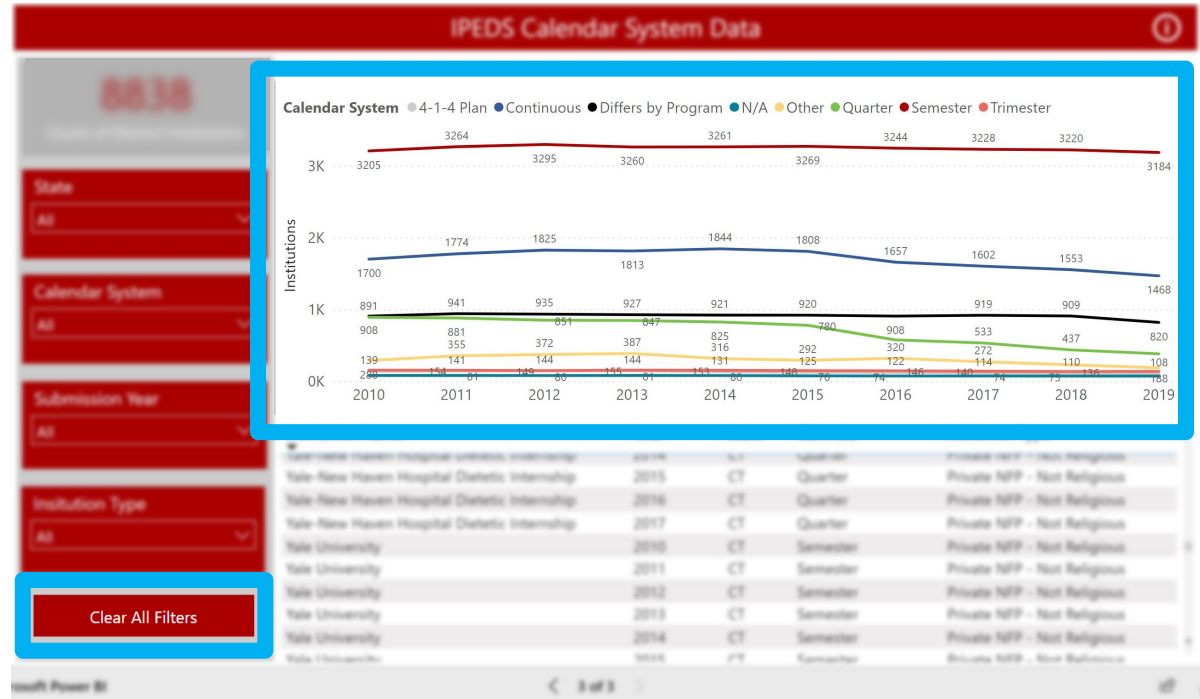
IPEDS Calendar System Data

8838

State
All

Calendar System
All

Submission Year
All

Insitution Type
All

Clear All Filters

Calendar System ● 4-1-4 Plan ● Continuous ● Differs by Program ● N/A ● Other ● Quarter ● Semester ● Trimester

3K
2K
1K
0K
Institutions

3205 3264 3295 3260 3261 3269 3244 3228 3220 3184
1700 1774 1825 1813 1844 1808 1657 1602 1553 1468
891 941 935 927 921 920 919 909 820
908 881 851 847 825 780 908 533 437 108
139 355 372 387 316 292 320 272 110
141 144 144 131 125 122 114
154 149 155 153 146 146 140 136 188
61 80 61 80 76 74 74 73

2010 2011 2012 2013 2014 2015 2016 2017 2018 2019

Yale-New Haven Hospital Dietetic Internship | 2014 | CT | Quarter | Private NFP - Not Religious
Yale-New Haven Hospital Dietetic Internship | 2015 | CT | Quarter | Private NFP - Not Religious
Yale-New Haven Hospital Dietetic Internship | 2016 | CT | Quarter | Private NFP - Not Religious
Yale-New Haven Hospital Dietetic Internship | 2017 | CT | Quarter | Private NFP - Not Religious
Yale University | 2010 | CT | Semester | Private NFP - Not Religious
Yale University | 2011 | CT | Semester | Private NFP - Not Religious
Yale University | 2012 | CT | Semester | Private NFP - Not Religious
Yale University | 2013 | CT | Semester | Private NFP - Not Religious
Yale University | 2014 | CT | Semester | Private NFP - Not Religious

rosoft Power BI
3 of 3